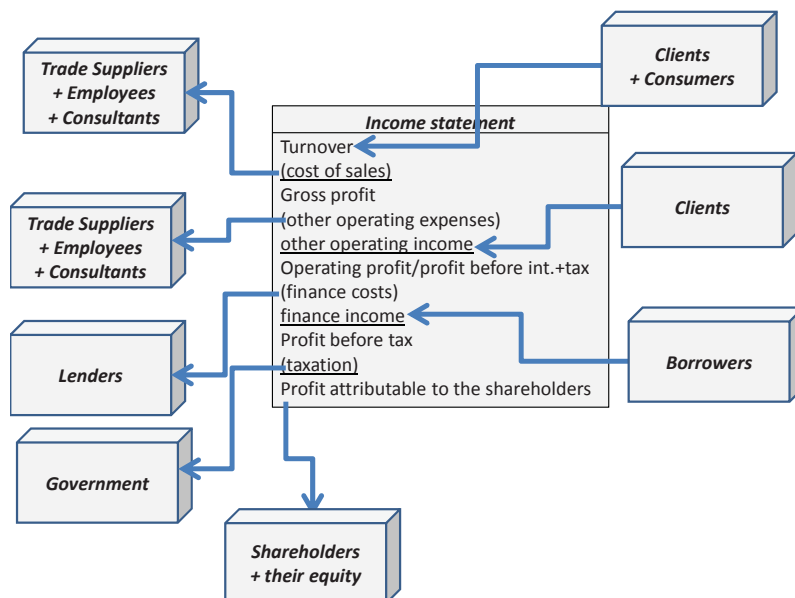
Clients
+ Consumers

Trade Suppliers
+ Employees
+ Consultants

Income statement
Turnover
(cost of sales)
Gross profit
(other operating expenses)
other operating income
Operating profit/profit before int.+tax
(finance costs)
finance income
Profit before tax
(taxation)
Profit attributable to the shareholders

Clients

Trade Suppliers
+ Employees
+ Consultants

Lenders

Borrowers

Government

Shareholders
+ their equity